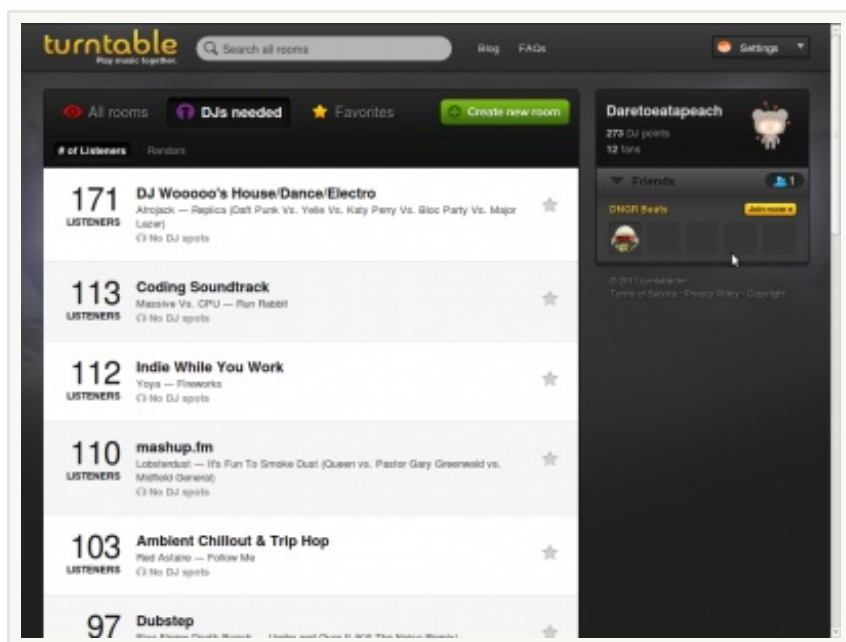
turntable
Play music together.
Search all rooms
Blog FAQs
Settings

All rooms DJs needed Favorites Create new room
# of Listeners Random

171 LISTENERS
DJ Wooooo's House/Dance/Electro
Afrojack — Replica (Daft Punk Vs. Yelle Vs. Katy Perry Vs. Bloc Party Vs. Major Lazer)
No DJ spots

113 LISTENERS
Coding Soundtrack
Massive Vs. CPU — Run Rabbit
No DJ spots

112 LISTENERS
Indie While You Work
Yoya — Fireworks
No DJ spots

110 LISTENERS
mashup.fm
Lobsterdust — It's Fun To Smoke Dust (Queen vs. Pastor Gary Greenwald vs. Midfield General)
No DJ spots

103 LISTENERS
Ambient Chillout & Trip Hop
Red Astaire — Follow Me
No DJ spots

97
Dubstep
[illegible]

Daretoeatapeach
273 DJ points
12 fans
Friends 1
DMGR Beats Join room »
© 2011 turntable.fm
Terms of Service · Privacy Policy · Copyright